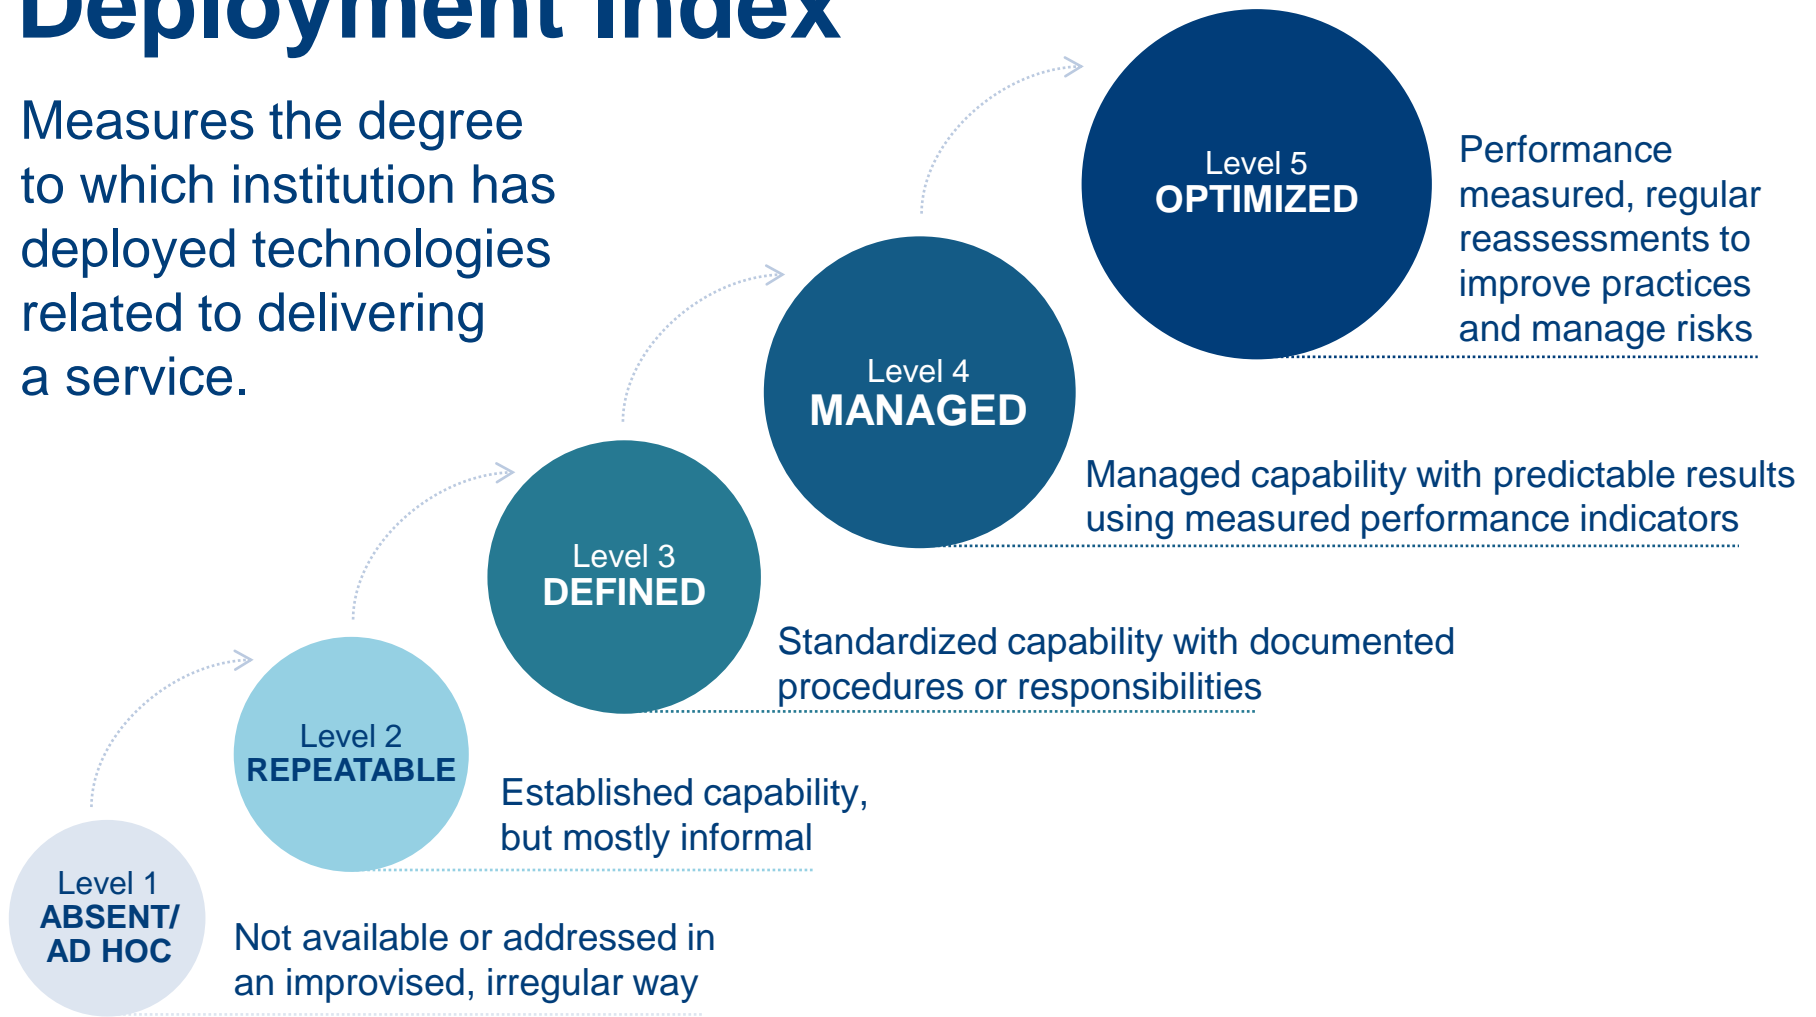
Deployment Index

Measures the degree to which institution has deployed technologies related to delivering a service.

Level 5
OPTIMIZED

Performance measured, regular reassessments to improve practices and manage risks

Level 4
MANAGED

Managed capability with predictable results using measured performance indicators

Level 3
DEFINED

Standardized capability with documented procedures or responsibilities

Level 2
REPEATABLE

Established capability, but mostly informal

Level 1
ABSENT/
AD HOC

Not available or addressed in an improvised, irregular way